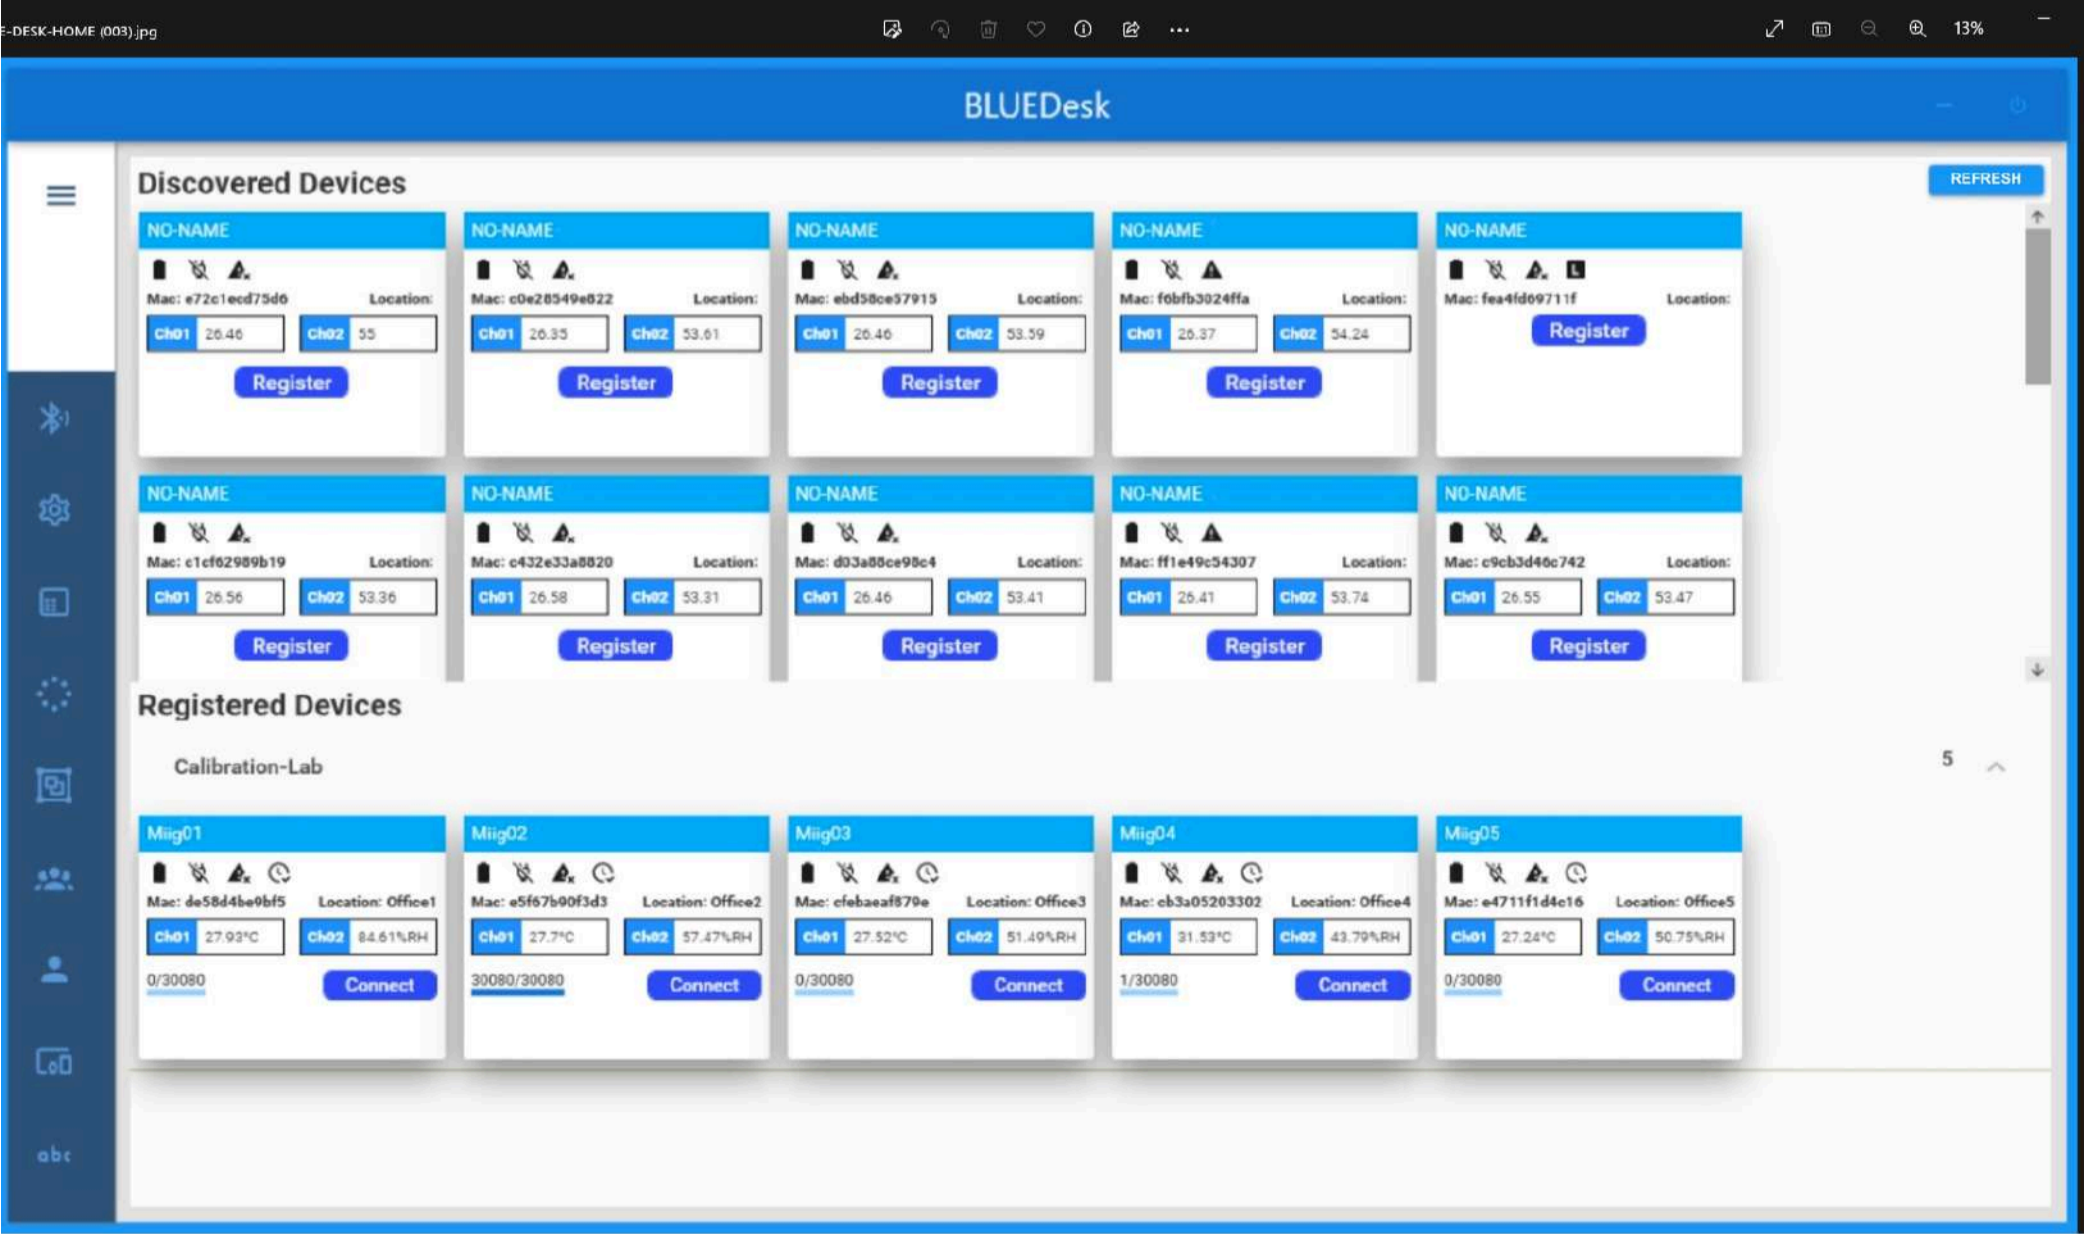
E-DESK-HOME (003).jpg

13%

BLUEDesk

Discovered Devices

REFRESH

NO-NAME
Mac: e72c1ecd75d6 Location:
Ch01 26.46 Ch02 55
Register

NO-NAME
Mac: c0e28549e822 Location:
Ch01 26.35 Ch02 53.61
Register

NO-NAME
Mac: ebd58ce57915 Location:
Ch01 26.46 Ch02 53.59
Register

NO-NAME
Mac: f6bfb3024ffa Location:
Ch01 26.37 Ch02 54.24
Register

NO-NAME
Mac: fea4fd69711f Location:
Register

NO-NAME
Mac: c1cf62989b19 Location:
Ch01 26.56 Ch02 53.36
Register

NO-NAME
Mac: c432e33a8820 Location:
Ch01 26.58 Ch02 53.31
Register

NO-NAME
Mac: d03a88ce98c4 Location:
Ch01 26.46 Ch02 53.41
Register

NO-NAME
Mac: ff1e49c54307 Location:
Ch01 26.41 Ch02 53.74
Register

NO-NAME
Mac: c9cb3d46c742 Location:
Ch01 26.55 Ch02 53.47
Register

Registered Devices

Calibration-Lab

5

Miig01
Mac: de58d4be9bf5 Location: Office1
Ch01 27.93°C Ch02 84.61%RH
0/30080
Connect

Miig02
Mac: e5f67b90f3d3 Location: Office2
Ch01 27.7°C Ch02 57.47%RH
30080/30080
Connect

Miig03
Mac: cfebaeaf879e Location: Office3
Ch01 27.52°C Ch02 51.49%RH
0/30080
Connect

Miig04
Mac: cb3a05203302 Location: Office4
Ch01 31.53°C Ch02 43.79%RH
1/30080
Connect

Miig05
Mac: e4711f1d4c16 Location: Office5
Ch01 27.24°C Ch02 50.75%RH
0/30080
Connect

abc